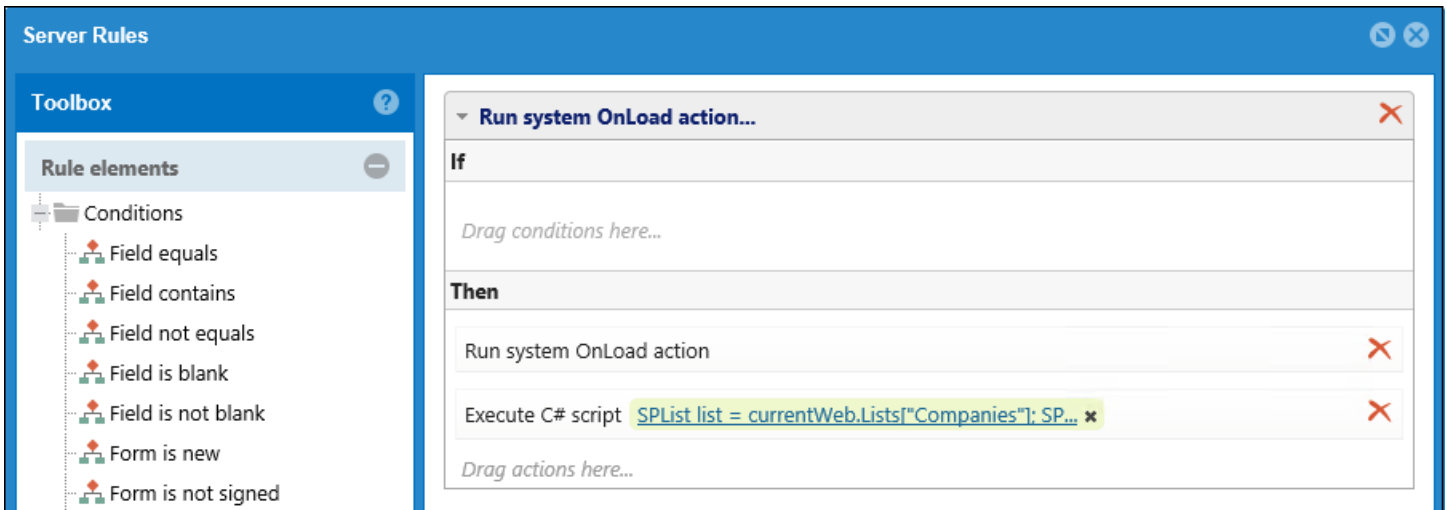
Server Rules

Toolbox

Rule elements

Conditions

Field equals

Field contains

Field not equals

Field is blank

Field is not blank

Form is new

Form is not signed

Run system OnLoad action...

If

Drag conditions here...

Then

Run system OnLoad action

Execute C# script SPList list = currentWeb.Lists["Companies"]; SP...

Drag actions here...